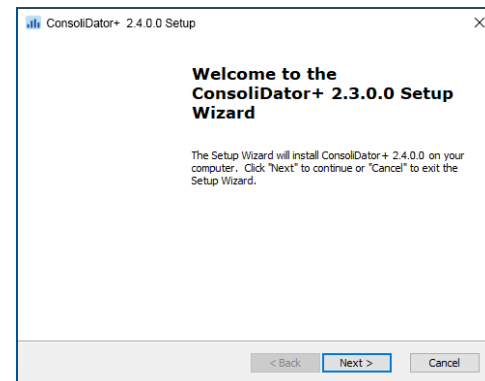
ConsoliDator+ 2.4.0.0 Setup

×

Welcome to the ConsoliDator+ 2.3.0.0 Setup Wizard

The Setup Wizard will install ConsoliDator+ 2.4.0.0 on your computer. Click "Next" to continue or "Cancel" to exit the Setup Wizard.

< Back

Next >

Cancel